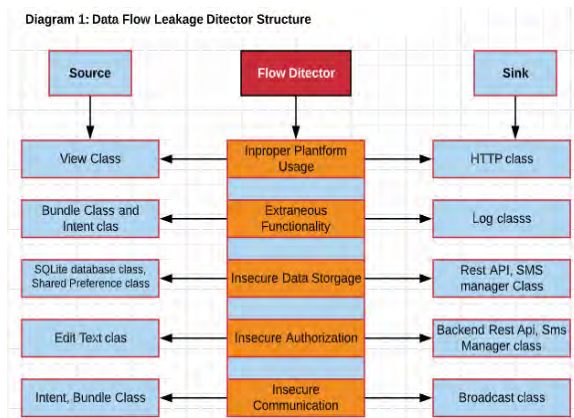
Diagram 1: Data Flow Leakage Ditector Structure

Source

Flow Ditector

Sink

View Class

Inproper Plantform Usage

HTTP class

Bundle Class and Intent clas

Extraneous Functionality

Log classs

SQLite database class, Shared Preference class

Insecure Data Storgage

Rest API, SMS manager Class

Edit Text clas

Insecure Authorization

Backend Rest Api, Sms Manager class

Intent, Bundle Class

Insecure Communication

Broadcast class